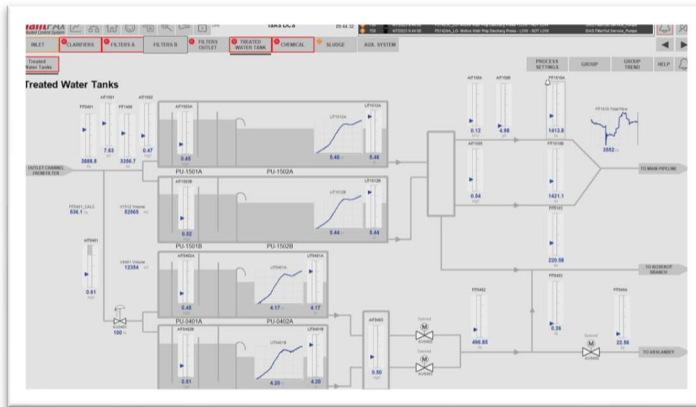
INLET
CLARIFIERS
FILTERS A
FILTERS B
FILTERS OUTLET
TREATED WATER TANK
CHEMICAL
SLUDGE
AUX. SYSTEM
PROCESS SETTINGS
GROUP
GROUP TREND
HELP
Treated Water Tanks
Treated Water Tanks
FP0401
3888.8
FP1400
7.63
3396.7
0.47
AP1502A
LP1502A
0.40
5.40
5.46
PU-1501A
PU-1502A
0.02
5.44
5.46
PU-1501B
PU-1502B
OUTLET CHANNEL FROM FILTER
836.1
52565
12354
0.61
AP0402A
LP0401A
0.48
4.17
4.17
PU-0401A
PU-0402A
0.51
4.20
4.20
100
AP0403
0.50
AP1504
0.12
AP1505
4.98
0.04
FP1510A
1413.8
1421.1
220.58
FP1510 Total Flow
3552
TO MAIN PIPELINE
TO BLOWDOP BRANCH
FP0402
466.85
FP0403
0.36
FP0404
22.56
TO ASHLANDEY